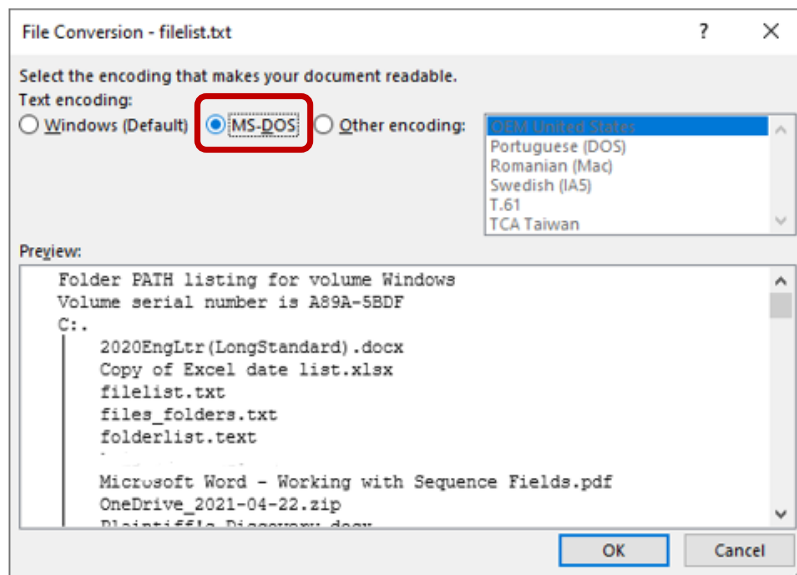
File Conversion - filelist.txt

?

Select the encoding that makes your document readable.

Text encoding:

Windows (Default)

MS-DOS

Other encoding:

OEM United States
Portuguese (DOS)
Romanian (Mac)
Swedish (IA5)
T.61
TCA Taiwan

Preview:

Folder PATH listing for volume Windows
Volume serial number is A89A-5BDF
C:.
2020EngLtr(LongStandard).docx
Copy of Excel date list.xlsx
filelist.txt
files_folders.txt
folderlist.text
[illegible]
Microsoft Word - Working with Sequence Fields.pdf
OneDrive_2021-04-22.zip
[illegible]

OK

Cancel